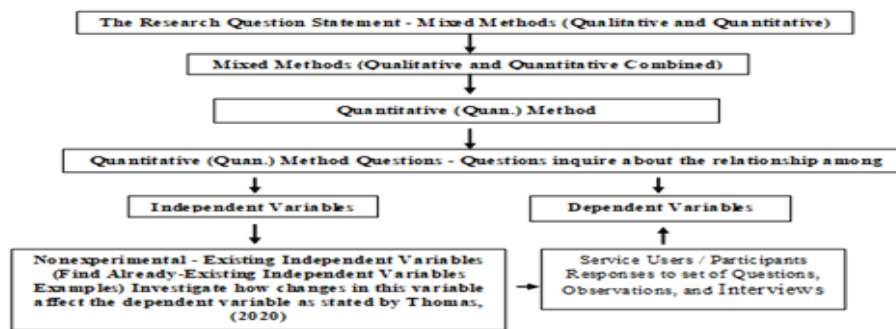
The Research Question Statement - Mixed Methods (Qualitative and Quantitative)

Mixed Methods (Qualitative and Quantitative Combined)

Quantitative (Quan.) Method

Quantitative (Quan.) Method Questions - Questions inquire about the relationship among

Independent Variables

Dependent Variables

Nonexperimental - Existing Independent Variables (Find Already-Existing Independent Variables Examples) Investigate how changes in this variable affect the dependent variable as stated by Thomas, (2020)

Service Users / Participants Responses to set of Questions, Observations, and Interviews